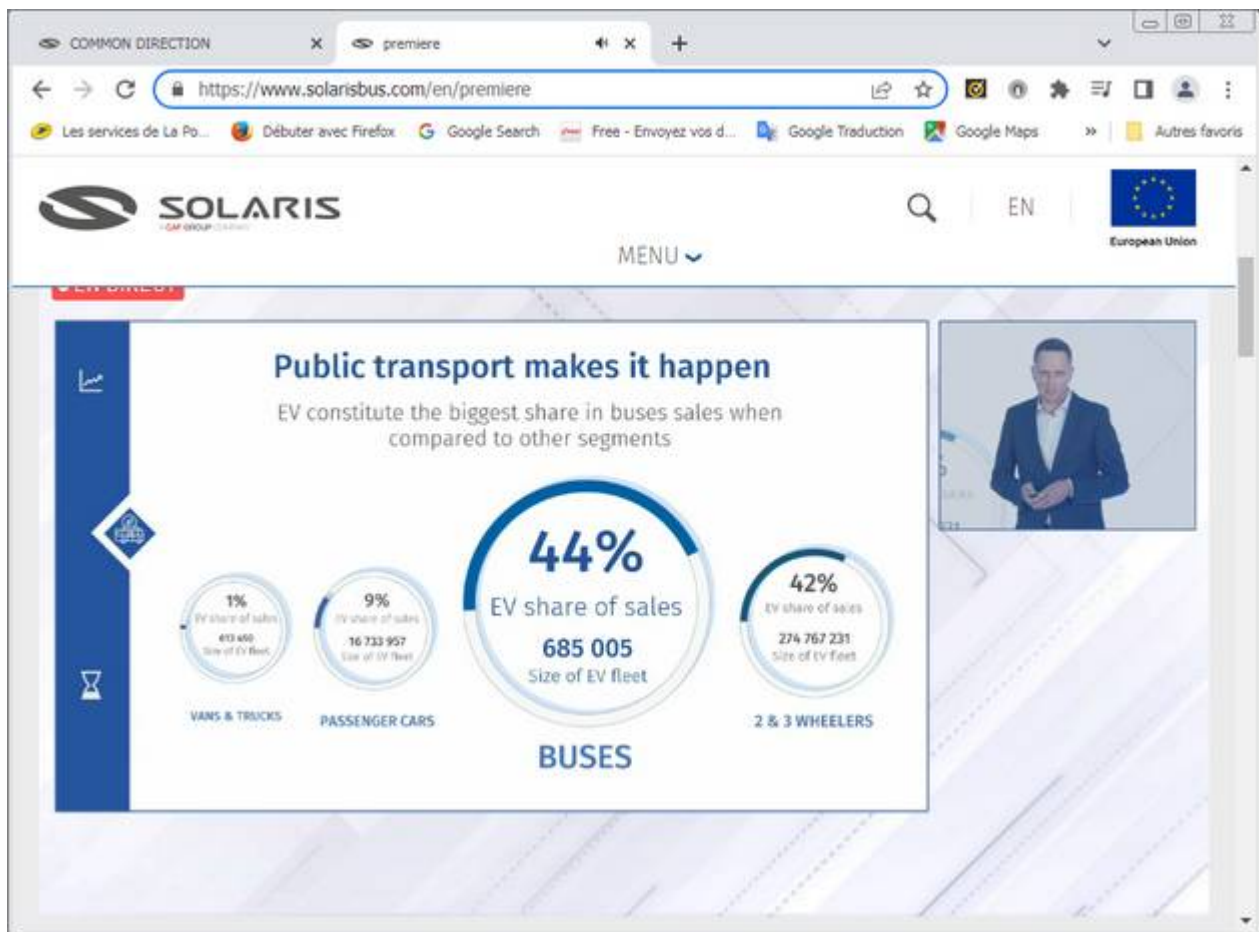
COMMON DIRECTION
premiere
https://www.solarisbus.com/en/premiere
Les services de La Po... Débuter avec Firefox Google Search Free - Envoyez vos d... Google Traduction Google Maps » Autres favoris

SOLARIS
A CAF GROUP COMPANY
EN
European Union
MENU

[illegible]

Public transport makes it happen
EV constitute the biggest share in buses sales when compared to other segments

1%
EV share of sales
413 450
Size of EV fleet
VANS & TRUCKS

9%
EV share of sales
16 733 957
Size of EV fleet
PASSENGER CARS

44%
EV share of sales
685 005
Size of EV fleet
BUSES

42%
EV share of sales
274 767 231
Size of EV fleet
2 & 3 WHEELERS